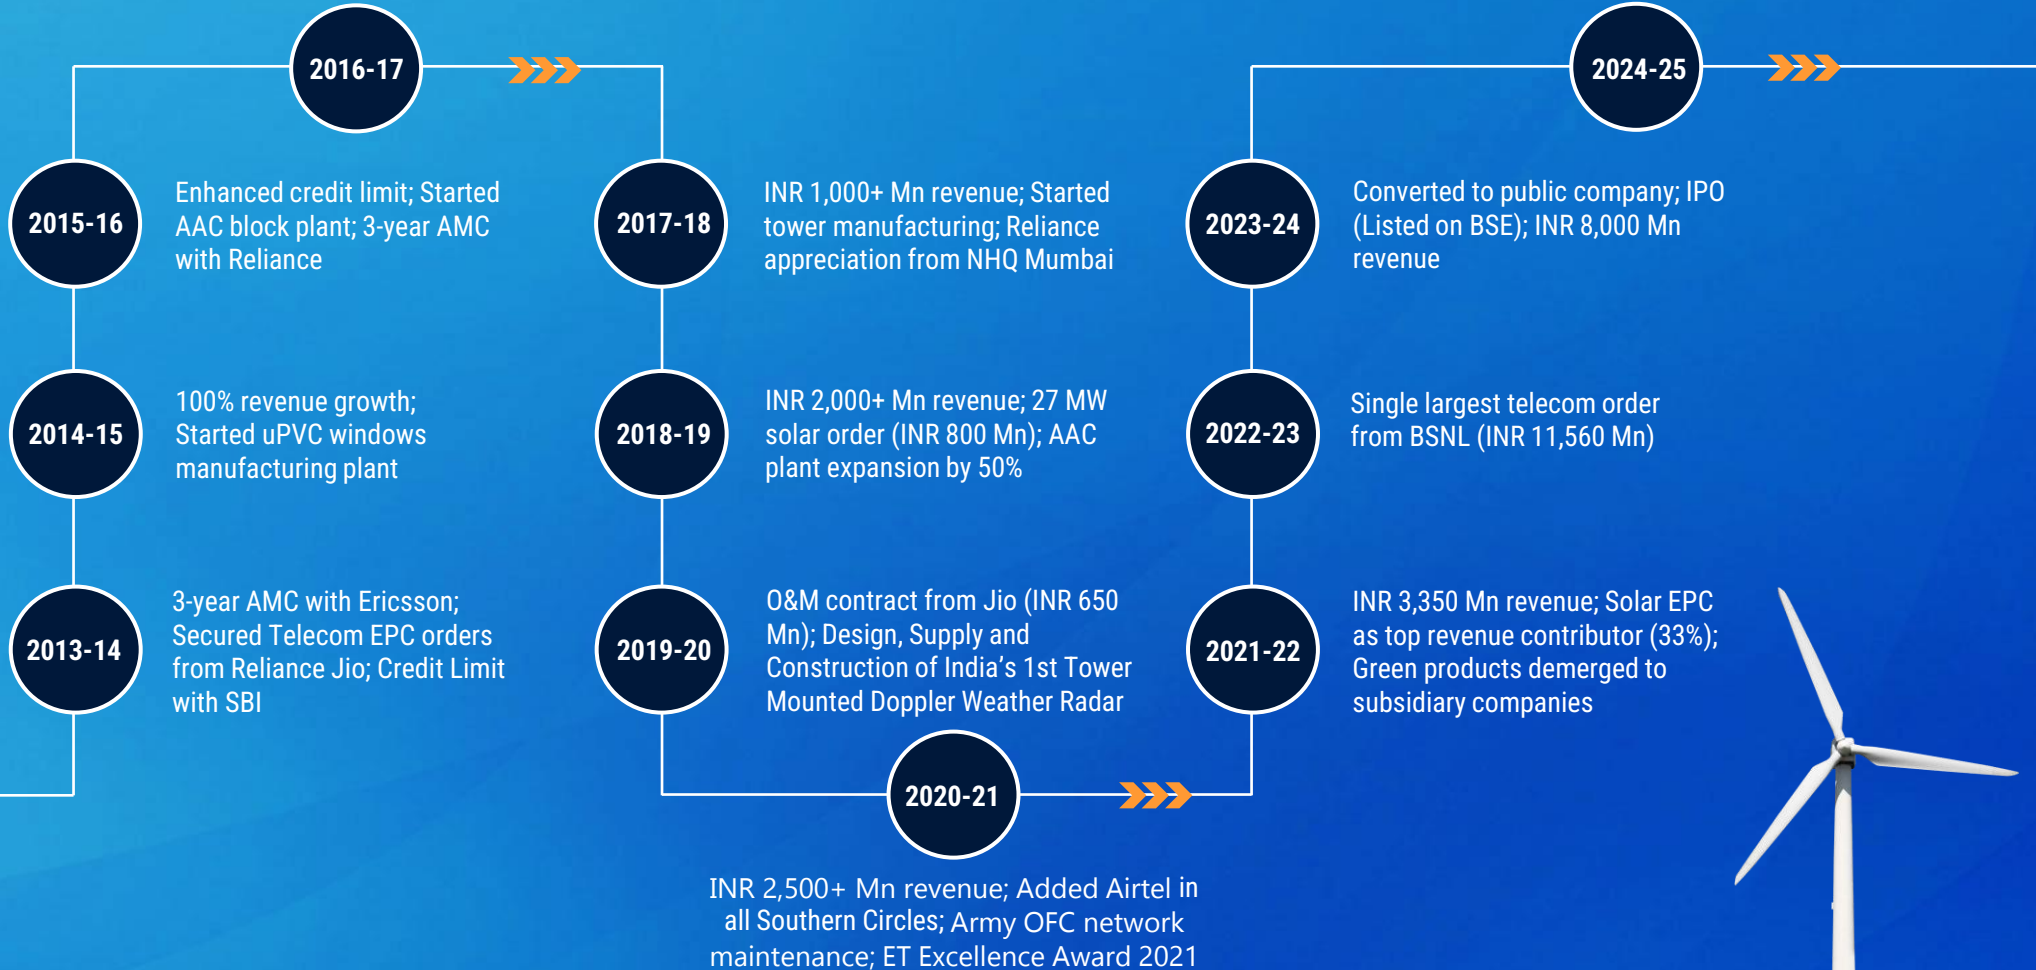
2016-17

2015-16

Enhanced credit limit; Started AAC block plant; 3-year AMC with Reliance

2014-15

100% revenue growth; Started uPVC windows manufacturing plant

2013-14

3-year AMC with Ericsson; Secured Telecom EPC orders from Reliance Jio; Credit Limit with SBI

2017-18

INR 1,000+ Mn revenue; Started tower manufacturing; Reliance appreciation from NHQ Mumbai

2018-19

INR 2,000+ Mn revenue; 27 MW solar order (INR 800 Mn); AAC plant expansion by 50%

2019-20

O&M contract from Jio (INR 650 Mn); Design, Supply and Construction of India's 1st Tower Mounted Doppler Weather Radar

2020-21

INR 2,500+ Mn revenue; Added Airtel in all Southern Circles; Army OFC network maintenance; ET Excellence Award 2021

2024-25

2023-24

Converted to public company; IPO (Listed on BSE); INR 8,000 Mn revenue

2022-23

Single largest telecom order from BSNL (INR 11,560 Mn)

2021-22

INR 3,350 Mn revenue; Solar EPC as top revenue contributor (33%); Green products demerged to subsidiary companies